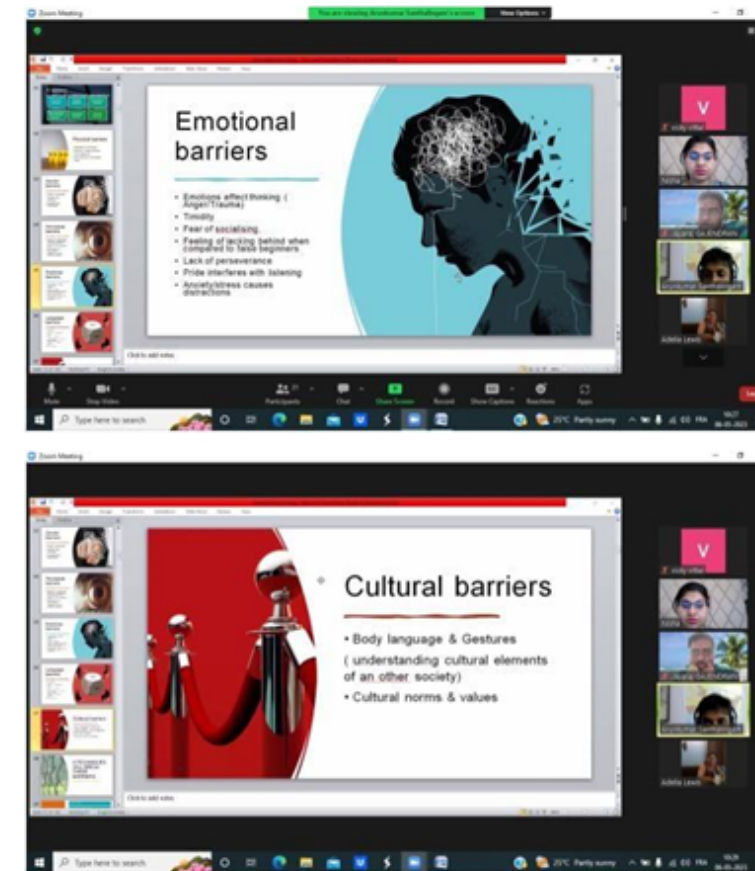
Zoom Meeting

You are viewing Arunkumar Santhalingam's screen

View Options

Emotional barriers

• Emotions affect thinking ( Anger/Trauma)
• Timidity
• Fear of socialising
• Feeling of lacking behind when compared to false beginners
• Lack of perseverance
• Pride interferes with listening
• Anxiety/stress causes distractions

Click to add notes

V

Mute   Stop Video   Participants   Chat   Share Screen   Record   Show Captions   Reactions   Apps

Type here to search

25°C Partly sunny

Zoom Meeting

Cultural barriers

• Body language & Gestures
( understanding cultural elements of an other society)
• Cultural norms & values

Click to add notes

V

Type here to search

25°C Partly sunny